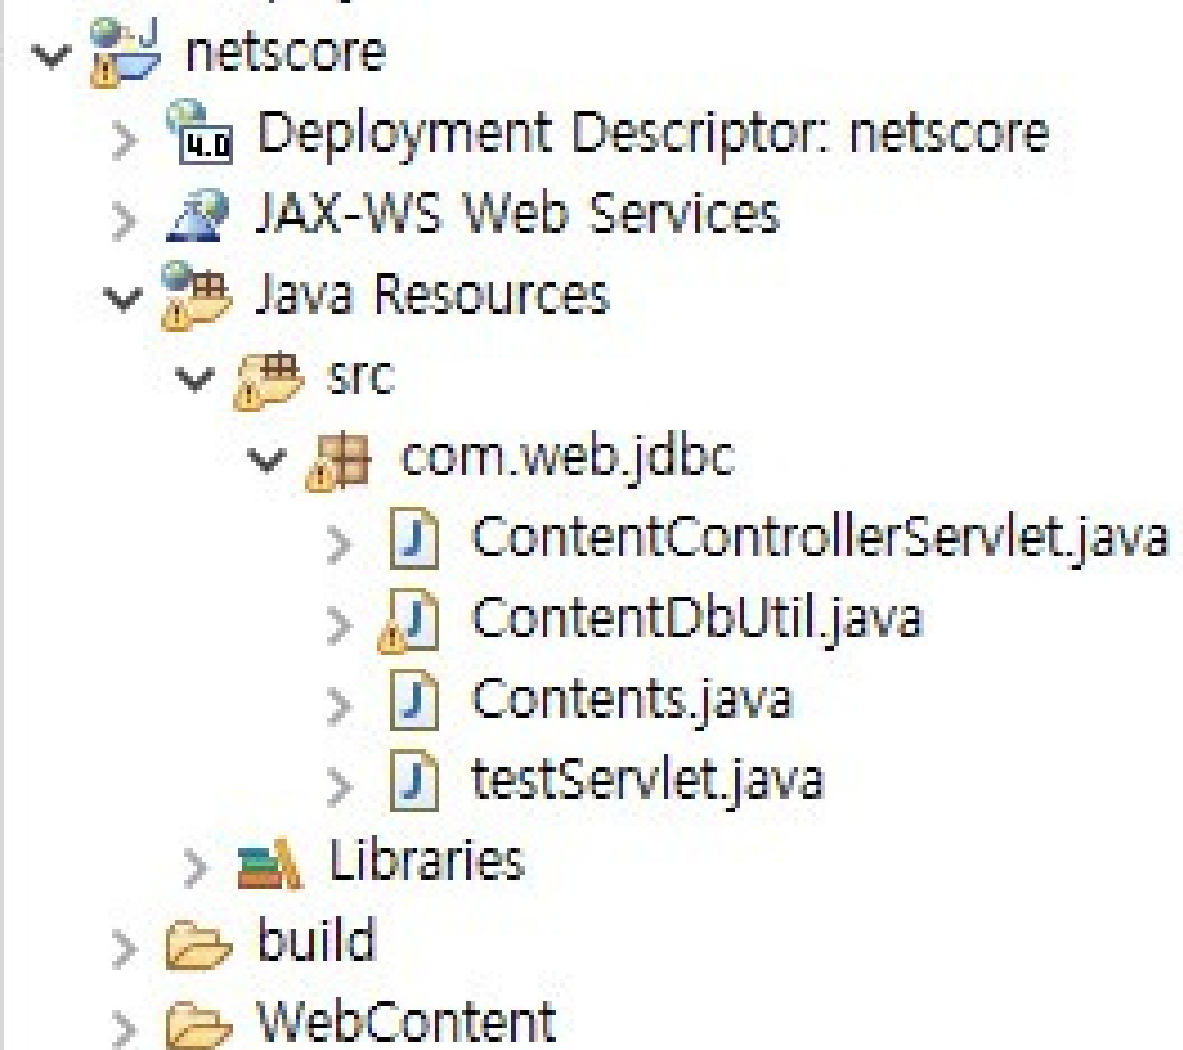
netscore
4.0 Deployment Descriptor: netscore
JAX-WS Web Services
Java Resources
src
com.web.jdbc
ContentControllerServlet.java
ContentDbUtil.java
Contents.java
testServlet.java
Libraries
build
WebContent